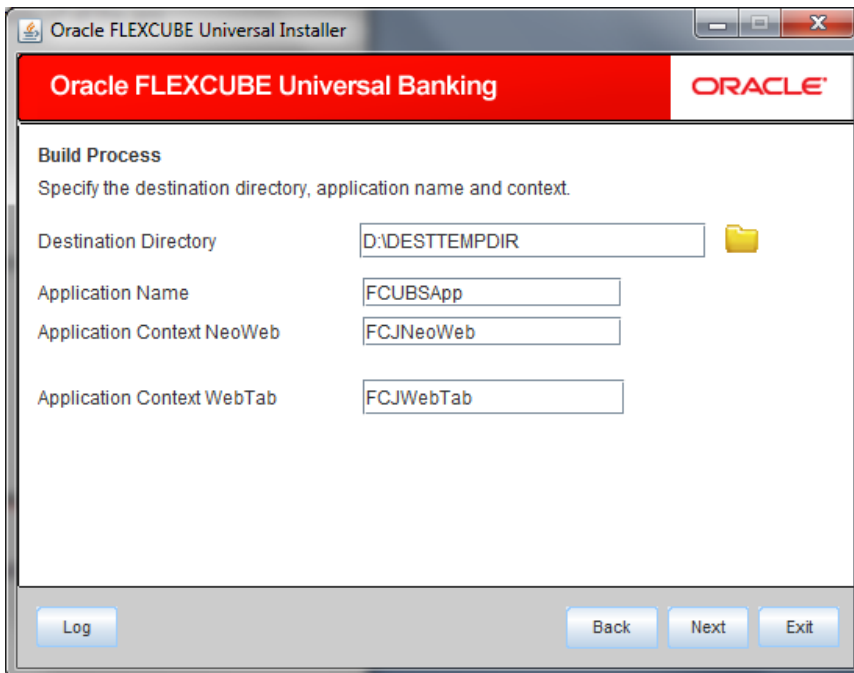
Oracle FLEXCUBE Universal Installer

Oracle FLEXCUBE Universal Banking

ORACLE

Build Process

Specify the destination directory, application name and context.

Destination Directory D:\DESTTEMPDIR

Application Name FCUBSApp

Application Context NeoWeb FCJNeoWeb

Application Context WebTab FCJWebTab

Log

Back

Next

Exit